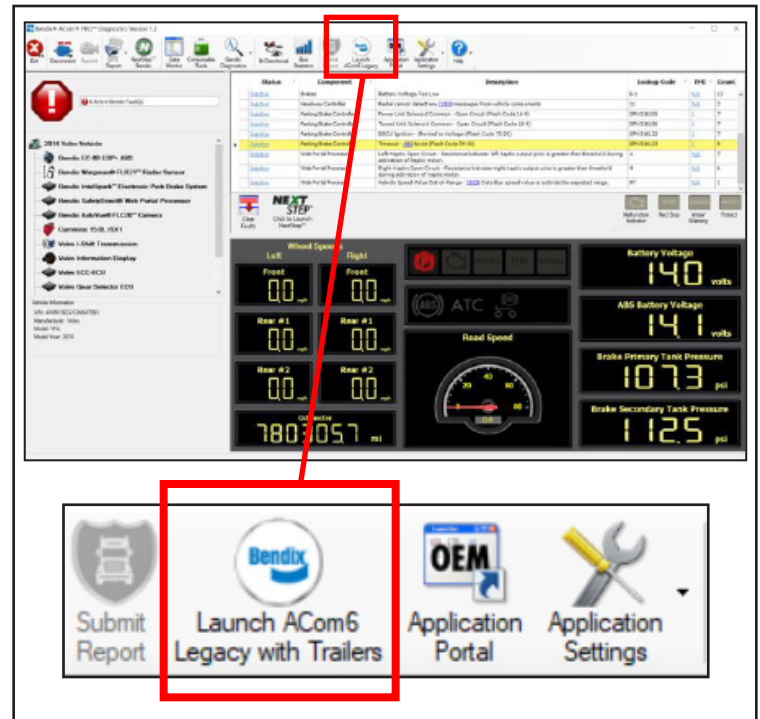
Bendix® ACom® PRO™ Diagnostics Version 1.3

Exit Disconnect Record DTC Report NextStep™ Bendix Data Monitor Commandable Tests Bendix Diagnostics Bi-Directional Bus Statistics Submit Report Launch ACom6 Legacy Application Portal Application Settings Help

| Status | Component | Description | Lookup Code | PHC | Count |
|---|---|---|---|---|---|
| Inactive | Brakes | Battery Voltage Too Low | 6-1 | N/A | 13 |
| Inactive | Headway Controller | Radar cannot detect any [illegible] messages from vehicle components | 13 | N/A | 7 |
| Inactive | Parking/Brake Controller | Power Unit Solenoid Common - Open Circuit (Flash Code 13-1) | SPN 5365 05 | 7 | 7 |
| Inactive | Parking/Brake Controller | Towed Unit Solenoid Common - Open Circuit (Flash Code 15-1) | SPN 5365 05 | 7 | 7 |
| Inactive | Parking/Brake Controller | EBCU Ignition - Shorted to Voltage (Flash Code 15-20) | SPN 5365 23 | 7 | 7 |
| Inactive | Parking/Brake Controller | Timeout - J1939 Node (Flash Code 19-16) | SPN 5365 23 | 7 | 4 |
| Inactive | Web Portal Processor | Left Haptic Open Circuit - Resistance between left haptic output pins is greater than threshold during activation of haptic motor. | 4 | N/A | 1 |
| Inactive | Web Portal Processor | Right Haptic Open Circuit - Resistance between right haptic output pins is greater than threshold during activation of haptic motor. | 4 | N/A | 4 |
| Inactive | Web Portal Processor | Vehicle Speed Value Out of Range - J1939 Data Bus speed value is outside the expected range. | 87 | N/A | 1 |

Clear Faults
NEXT STEP Click to Launch NextStep™

Malfunction Indicator Red Stop Amber Warning Protect

2016 Volvo Vehicle
Bendix EC-80 ESP® ABS
Bendix Wingman® FLR21™ Radar Sensor
Bendix IntelliPark™ Electronic Park Brake System
Bendix SafetyDirect® Web Portal Processor
Bendix AutoVue® FLC20™ Camera
Cummins 15.0L ISX1
Volvo I-Shift Transmission
Volvo Information Display
Volvo ECC-ECU
Volvo Gear Selector ECU

Vehicle Information
VIN: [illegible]
Manufacturer: Volvo
Model: VNL
Model Year: 2016

Wheel Speeds
Left Right
Front 0.0 mph Front 0.0 mph
Rear #1 0.0 mph Rear #1 0.0 mph
Rear #2 0.0 mph Rear #2 0.0 mph
Odometer 7803057 mi

ATC
Road Speed
20 40 60 80 0.0

Battery Voltage 14.0 volts
ABS Battery Voltage 14.1 volts
Brake Primary Tank Pressure 107.3 psi
Brake Secondary Tank Pressure 112.5 psi

Submit Report
Bendix
Launch ACom6 Legacy with Trailers
OEM
Application Portal
Application Settings